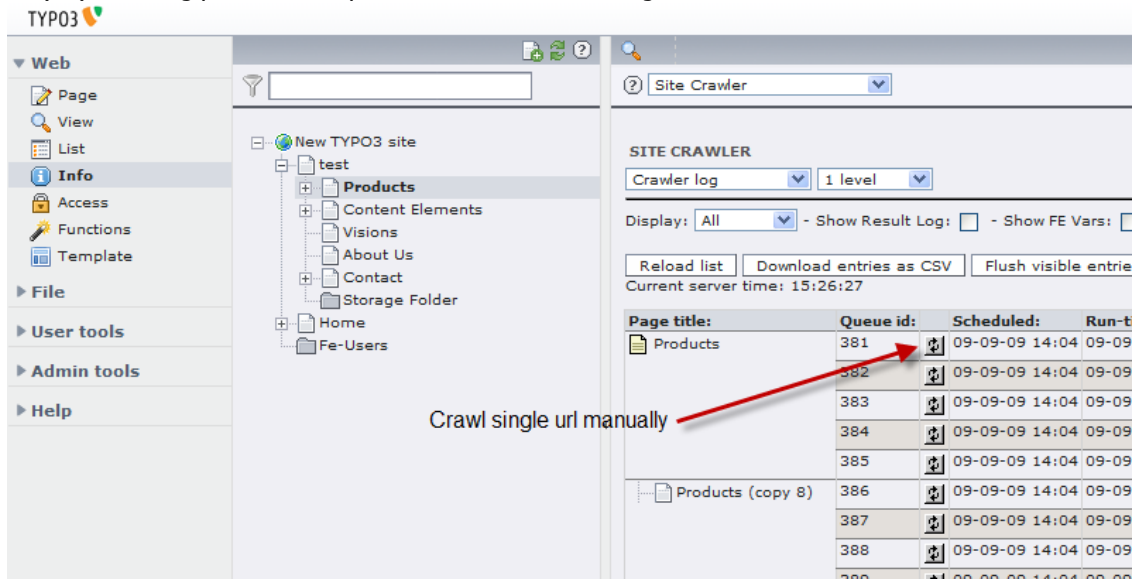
TYPO3

Web
Page
View
List
Info
Access
Functions
Template
File
User tools
Admin tools
Help

New TYPO3 site
test
Products
Content Elements
Visions
About Us
Contact
Storage Folder
Home
Fe-Users

Site Crawler

SITE CRAWLER
Crawler log
1 level
Display: All - Show Result Log: - Show FE Vars:
Reload list
Download entries as CSV
Flush visible entrie
Current server time: 15:26:27

| Page title: | Queue id: | | Scheduled: | Run-t |
|---|---|---|---|---|
| Products | 381 | | 09-09-09 14:04 | 09-09 |
| | 382 | | 09-09-09 14:04 | 09-09 |
| | 383 | | 09-09-09 14:04 | 09-09 |
| | 384 | | 09-09-09 14:04 | 09-09 |
| | 385 | | 09-09-09 14:04 | 09-09 |
| Products (copy 8) | 386 | | 09-09-09 14:04 | 09-09 |
| | 387 | | 09-09-09 14:04 | 09-09 |
| | 388 | | 09-09-09 14:04 | 09-09 |

Crawl single url manually